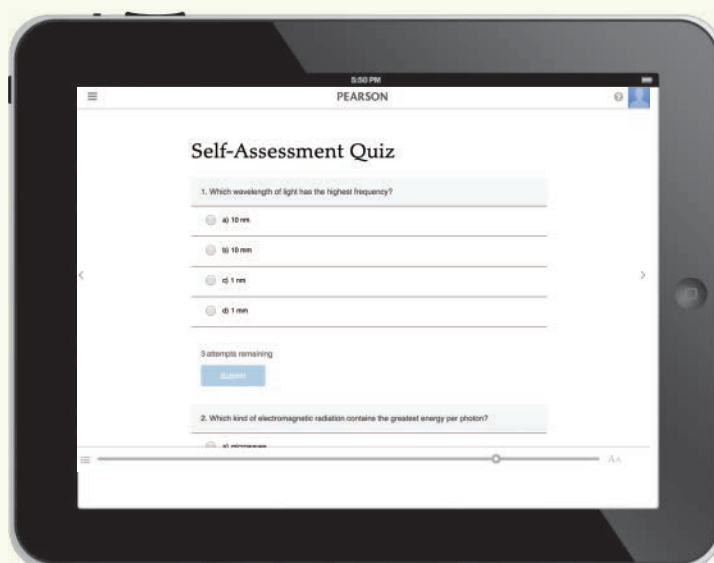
5:50 PM

PEARSON

Self-Assessment Quiz

1. Which wavelength of light has the highest frequency?

a) 10 nm

b) 10 mm

c) 1 nm

d) 1 mm

3 attempts remaining

Submit

2. Which kind of electromagnetic radiation contains the greatest energy per photon?

a) microwaves

Aa